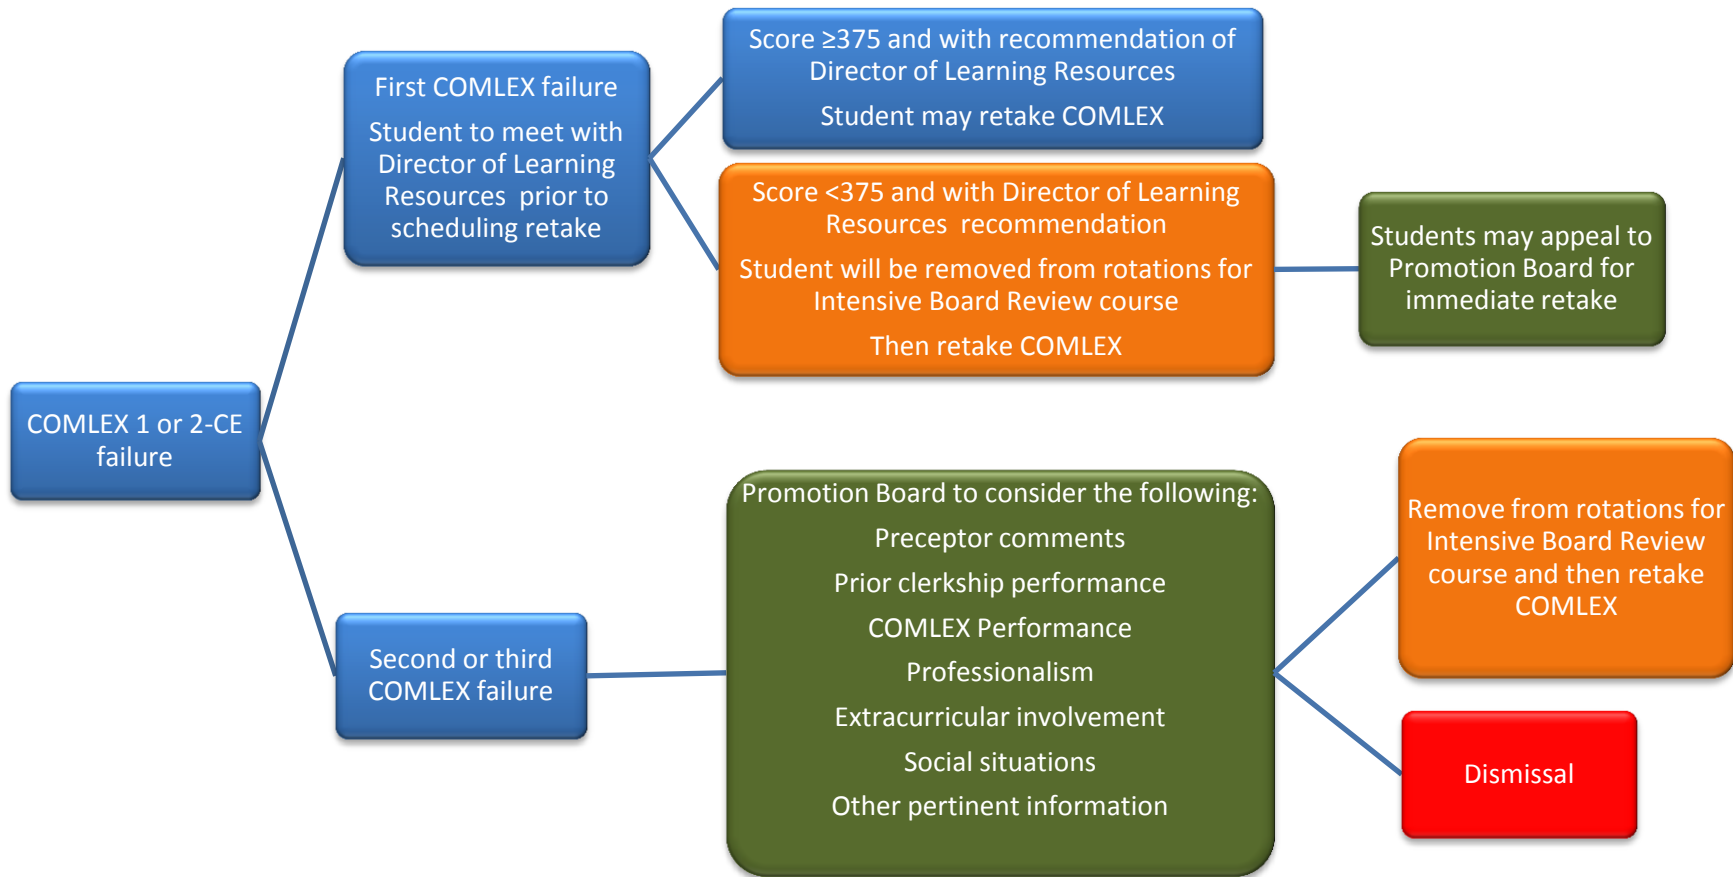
COMLEX 1 or 2-CE failure

First COMLEX failure

Student to meet with Director of Learning Resources prior to scheduling retake

Score ≥375 and with recommendation of Director of Learning Resources

Student may retake COMLEX

Score <375 and with Director of Learning Resources recommendation

Student will be removed from rotations for Intensive Board Review course

Then retake COMLEX

Students may appeal to Promotion Board for immediate retake

Second or third COMLEX failure

Promotion Board to consider the following:

Preceptor comments

Prior clerkship performance

COMLEX Performance

Professionalism

Extracurricular involvement

Social situations

Other pertinent information

Remove from rotations for Intensive Board Review course and then retake COMLEX

Dismissal